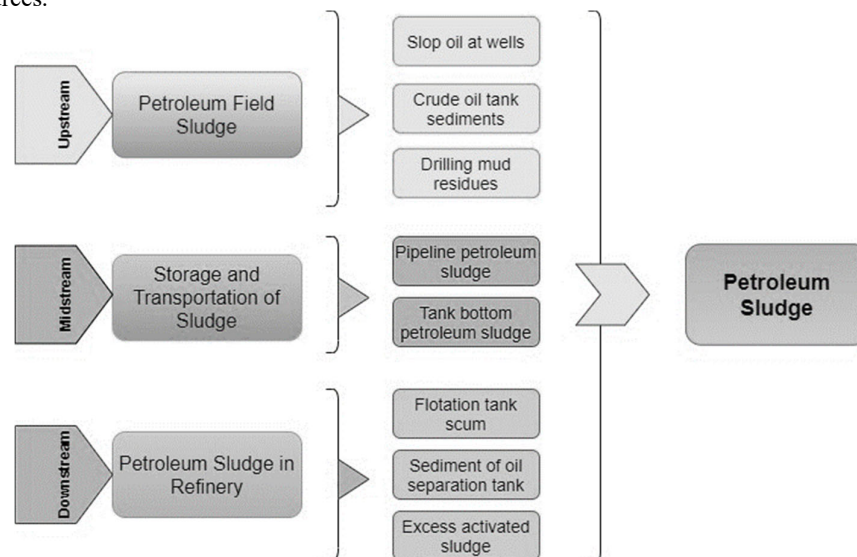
rces.

Upstream

Petroleum Field Sludge

Slop oil at wells

Crude oil tank sediments

Drilling mud residues

Midstream

Storage and Transportation of Sludge

Pipeline petroleum sludge

Tank bottom petroleum sludge

Downstream

Petroleum Sludge in Refinery

Flotation tank scum

Sediment of oil separation tank

Excess activated sludge

Petroleum Sludge